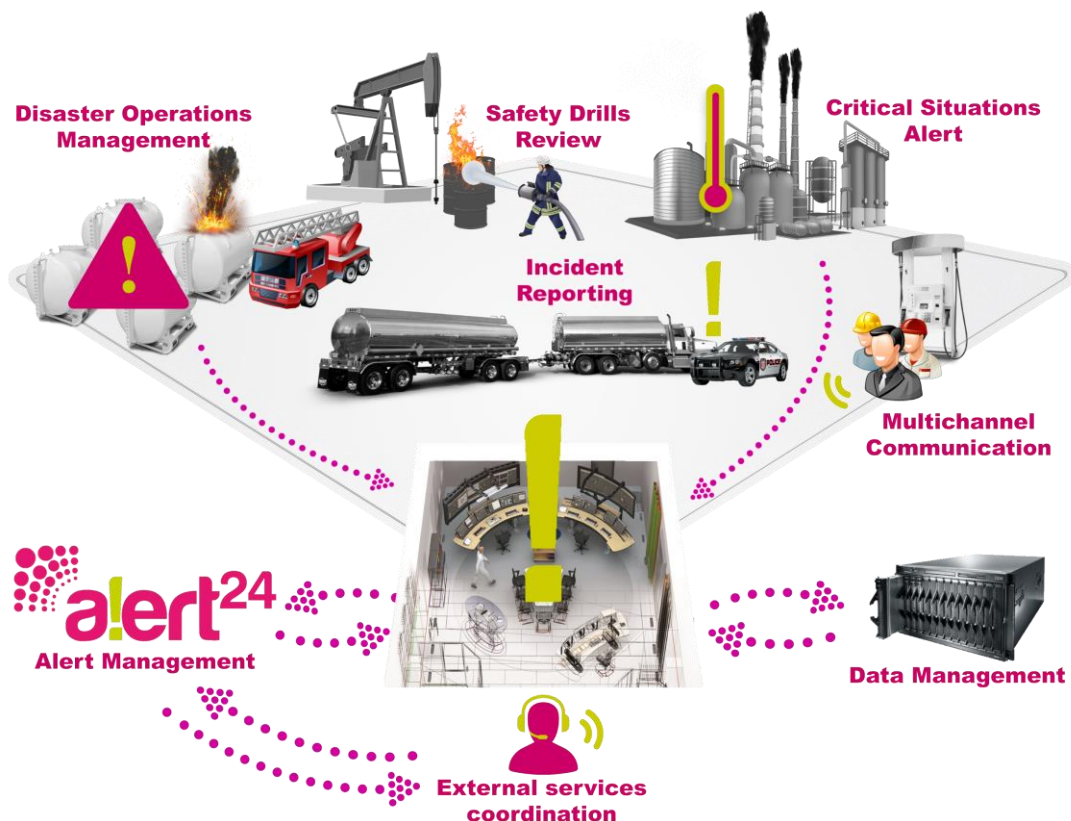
Disaster Operations Management

Safety Drills Review

Critical Situations Alert

Incident Reporting

POLICE

Multichannel Communication

a!ert24

Alert Management

Data Management

External services coordination